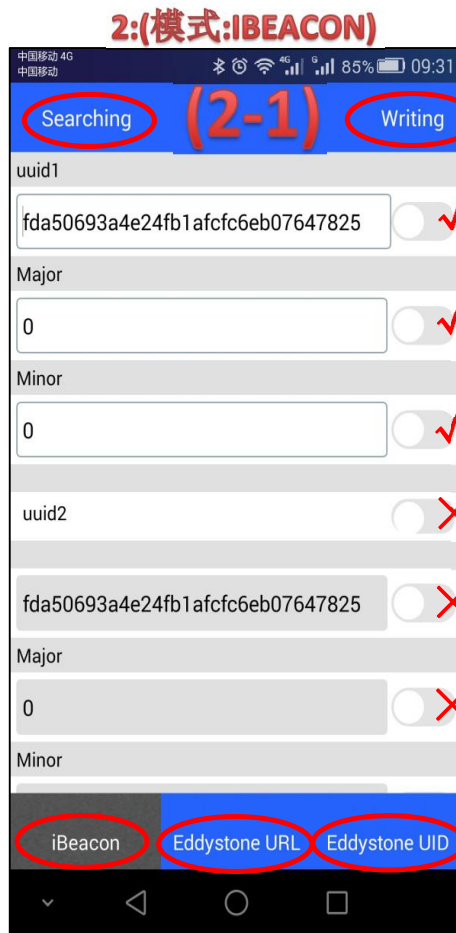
2:(模式:IBEACON)

中国移动 4G
中国移动
4G 85% 09:31

Searching (2-1) Writing

uuid1

fda50693a4e24fb1afcfc6eb07647825

Major

0

Minor

0

uuid2

fda50693a4e24fb1afcfc6eb07647825

Major

0

Minor

iBeacon Eddystone URL Eddystone UID